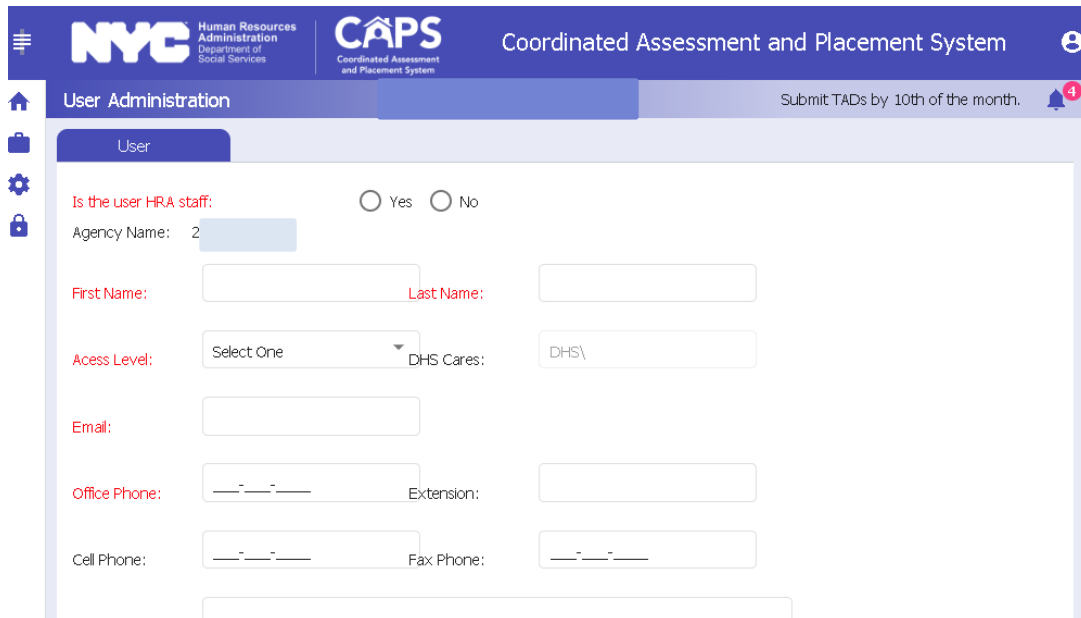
NYC Human Resources Administration Department of Social Services

CAPS Coordinated Assessment and Placement System

Coordinated Assessment and Placement System

User Administration

Submit TADs by 10th of the month.

4

User

Is the user HRA staff: Yes No

Agency Name: 2

First Name:

Last Name:

Acess Level: Select One

DHS Cares: DHS\

Email:

Office Phone: ___-___-____

Extension:

Cell Phone: ___-___-____

Fax Phone: ___-___-____